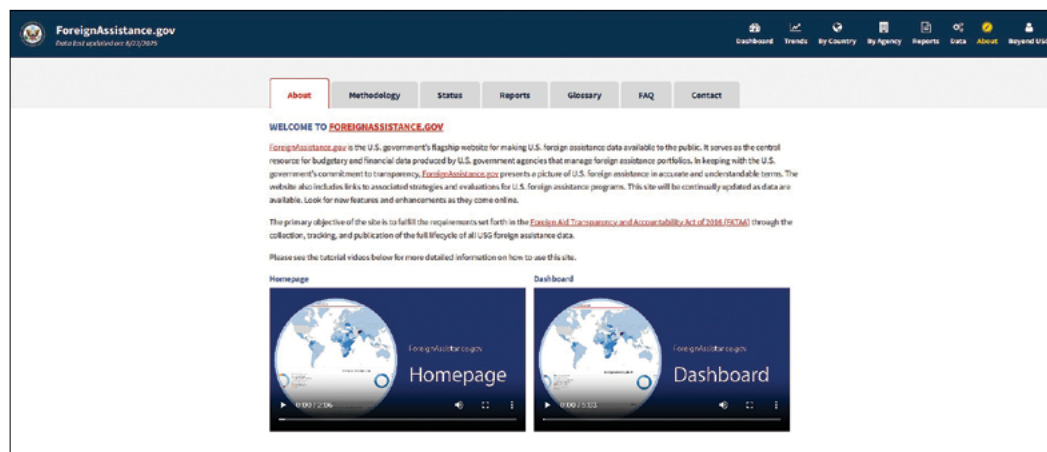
ForeignAssistance.gov
Data last updated on: 8/22/2025

Dashboard Trends By Country By Agency Reports Data About Beyond USG

About Methodology Status Reports Glossary FAQ Contact

WELCOME TO FOREIGNASSISTANCE.GOV

ForeignAssistance.gov is the U.S. government's flagship website for making U.S. foreign assistance data available to the public. It serves as the central resource for budgetary and financial data produced by U.S. government agencies that manage foreign assistance portfolios. In keeping with the U.S. government's commitment to transparency, ForeignAssistance.gov presents a picture of U.S. foreign assistance in accurate and understandable terms. The website also includes links to associated strategies and evaluations for U.S. foreign assistance programs. This site will be continually updated as data are available. Look for new features and enhancements as they come online.

The primary objective of the site is to fulfill the requirements set forth in the Foreign Aid Transparency and Accountability Act of 2016 (FATAA) through the collection, tracking, and publication of the full lifecycle of all USG foreign assistance data.

Please see the tutorial videos below for more detailed information on how to use this site.

Homepage
ForeignAssistance.gov
Homepage
0:00 / 2:06

Dashboard
ForeignAssistance.gov
Dashboard
0:00 / 5:03